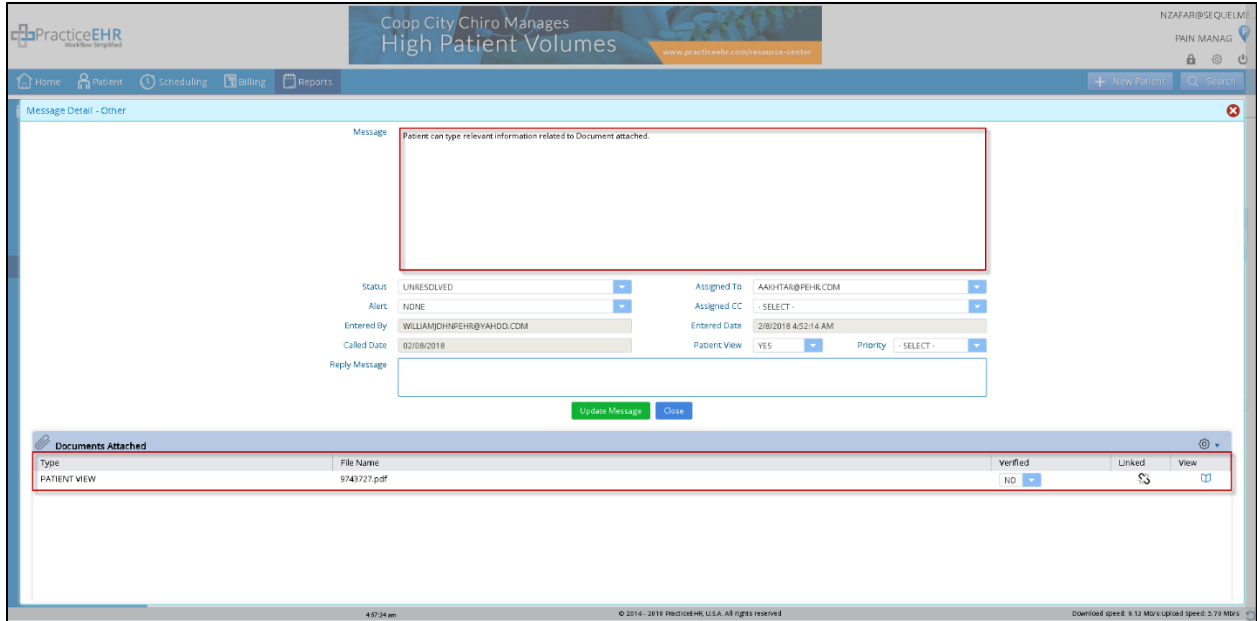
PracticeEHR
Workflow Simplified

Coop City Chiro Manages
High Patient Volumes
www.practiceehr.com/resource-center

NZAFAR@SEQUELME
PAIN MANAG

Home Patient Scheduling Billing Reports

New Patient Search

Message Detail - Other

Message
Patient can type relevant information related to Document attached.

Status UNRESOLVED
Assigned To AAKHTAR@PEHR.COM
Alert NONE
Assigned CC - SELECT -
Entered By WILLIAMJOHNPEHR@YAHOO.COM
Entered Date 2/8/2018 4:52:14 AM
Called Date 02/08/2018
Patient View YES
Priority - SELECT -
Reply Message

Update Message Close

Documents Attached

| Type | File Name | Verified | Linked | View |
|---|---|---|---|---|
| PATIENT VIEW | 9743727.pdf | NO | | |

4:57:24 am
© 2014 - 2018 PracticeEHR, U.S.A. All rights reserved
Download speed: 9.13 Mb/s Upload Speed: 5.70 Mb/s